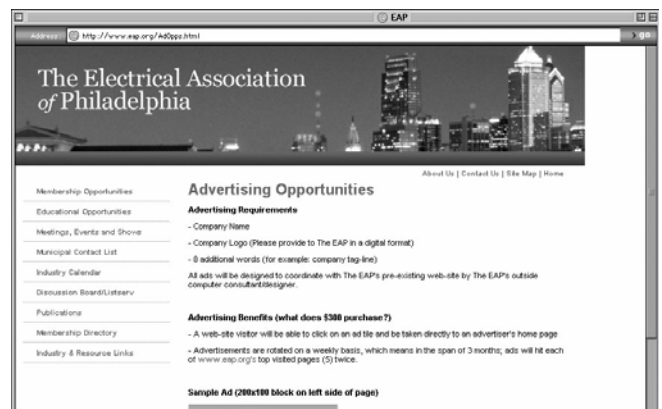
EAP

Address http://www.eap.org/AdOpps.html

go

The Electrical Association of Philadelphia

About Us | Contact Us | Site Map | Home

Membership Opportunities

Educational Opportunities

Meetings, Events and Shows

Municipal Contact List

Industry Calendar

Discussion Board/Listserv

Publications

Membership Directory

Industry & Resource Links

Advertising Opportunities

Advertising Requirements

- Company Name

- Company Logo (Please provide to The EAP in a digital format)

- 8 additional words (for example: company tag-line)

All ads will be designed to coordinate with The EAP's pre-existing web-site by The EAP's outside computer consultant/designer.

Advertising Benefits (what does $300 purchase?)

- A web-site visitor will be able to click on an ad tile and be taken directly to an advertiser's home page

- Advertisements are rotated on a weekly basis, which means in the span of 3 months; ads will hit each of www.eap.org's top visited pages (5) twice.

Sample Ad (200x100 block on left side of page)